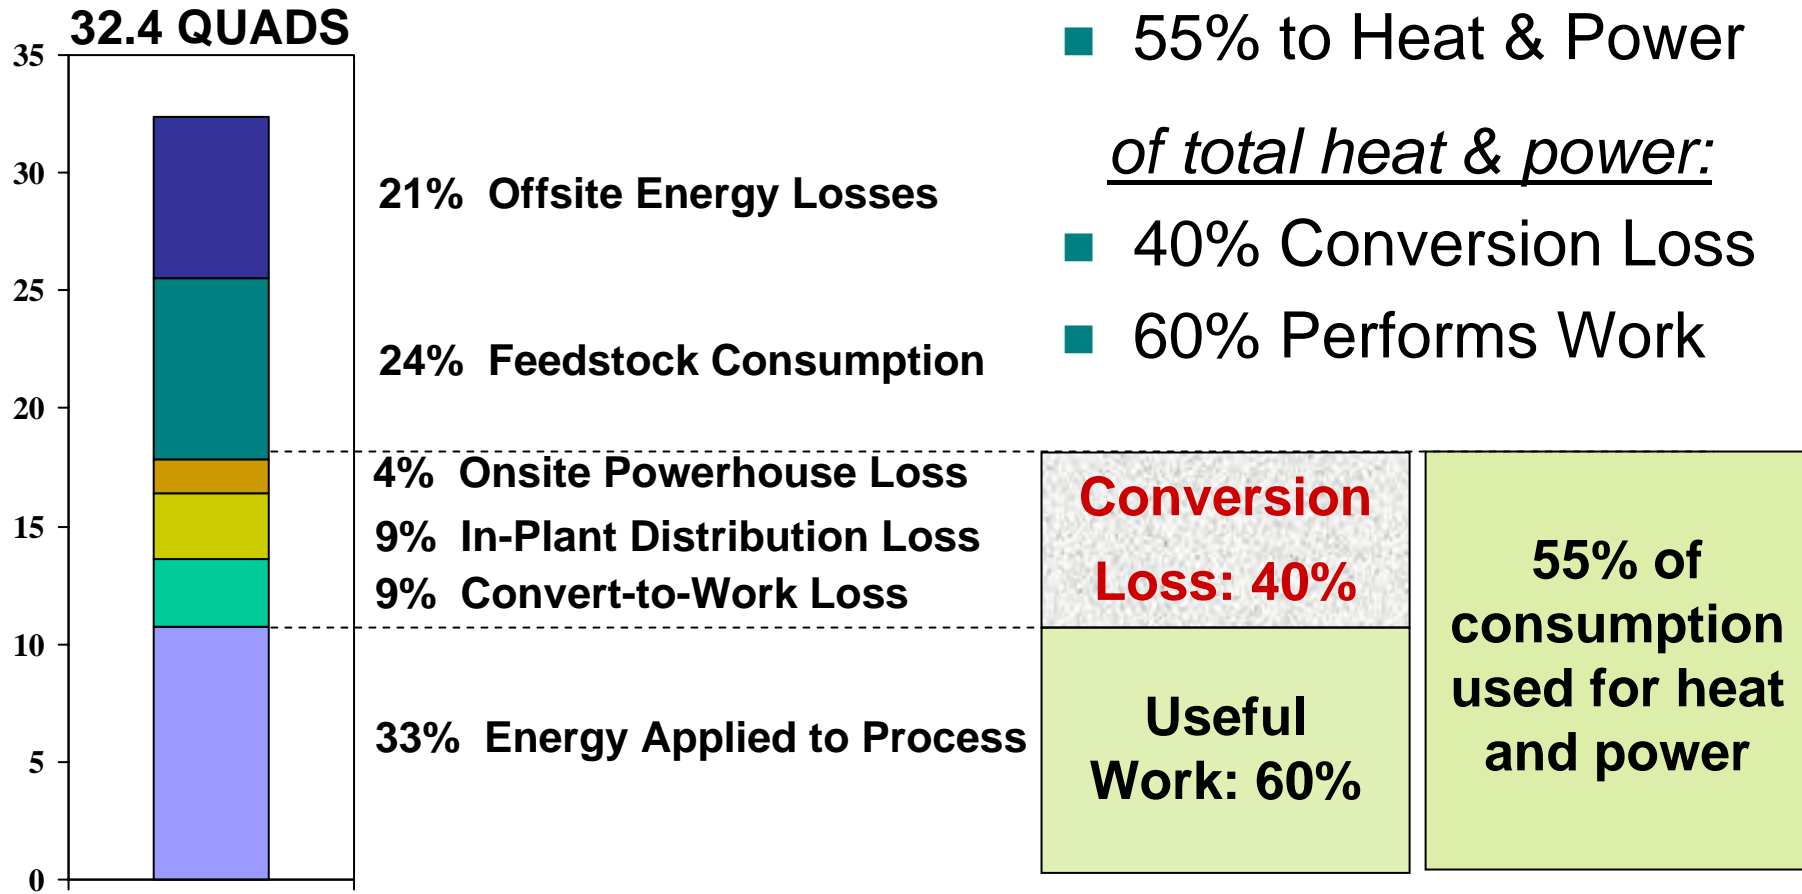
32.4 QUADS

35
30
25
20
15
10
5
0

21% Offsite Energy Losses

24% Feedstock Consumption

4% Onsite Powerhouse Loss

9% In-Plant Distribution Loss

9% Convert-to-Work Loss

33% Energy Applied to Process

■ 55% to Heat & Power

of total heat & power:

■ 40% Conversion Loss

■ 60% Performs Work

Conversion Loss: 40%

Useful Work: 60%

55% of consumption used for heat and power